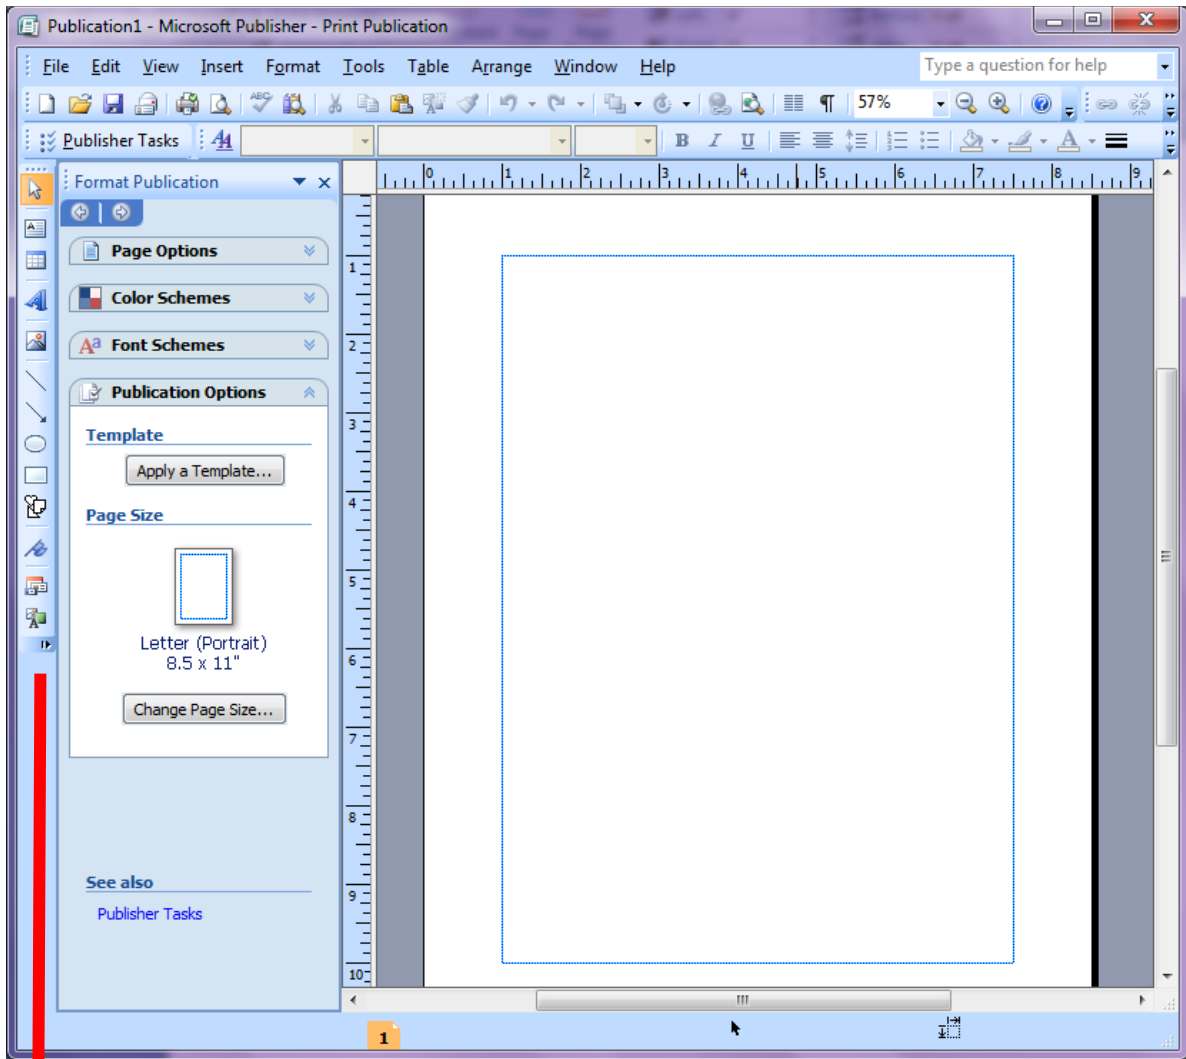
Publication1 - Microsoft Publisher - Print Publication

File Edit View Insert Format Tools Table Arrange Window Help

Type a question for help

57%

Publisher Tasks

Format Publication

Page Options

Color Schemes

Font Schemes

Publication Options

Template

Apply a Template...

Page Size

Letter (Portrait)
8.5 x 11"

Change Page Size...

See also

Publisher Tasks

1